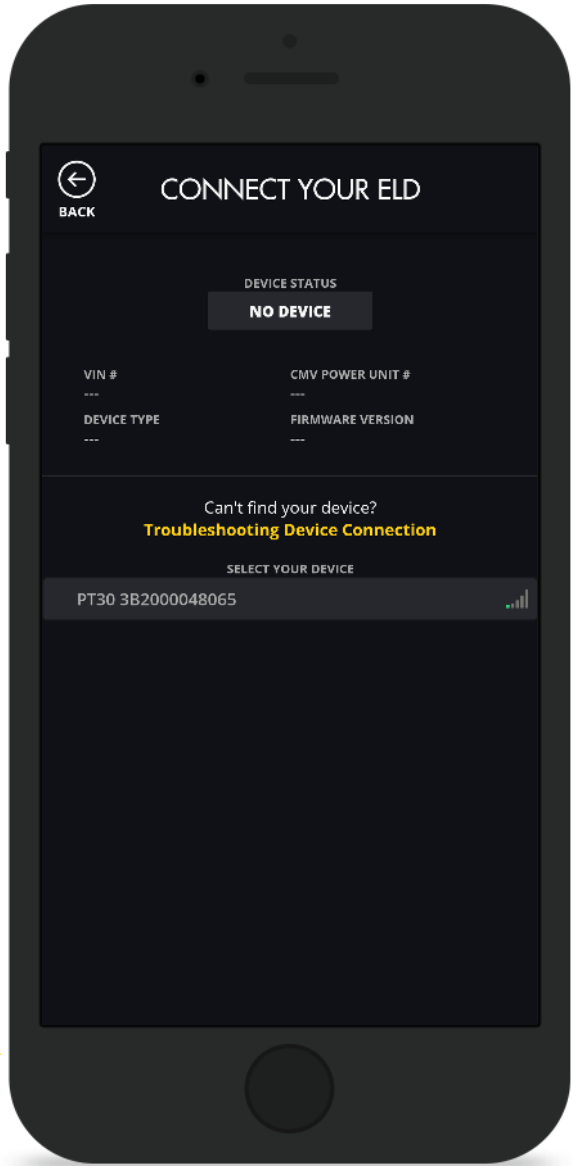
BACK

CONNECT YOUR ELD

DEVICE STATUS

NO DEVICE

VIN #
---

CMV POWER UNIT #
---

DEVICE TYPE
---

FIRMWARE VERSION
---

Can't find your device?
Troubleshooting Device Connection

SELECT YOUR DEVICE

PT30 3B2000048065